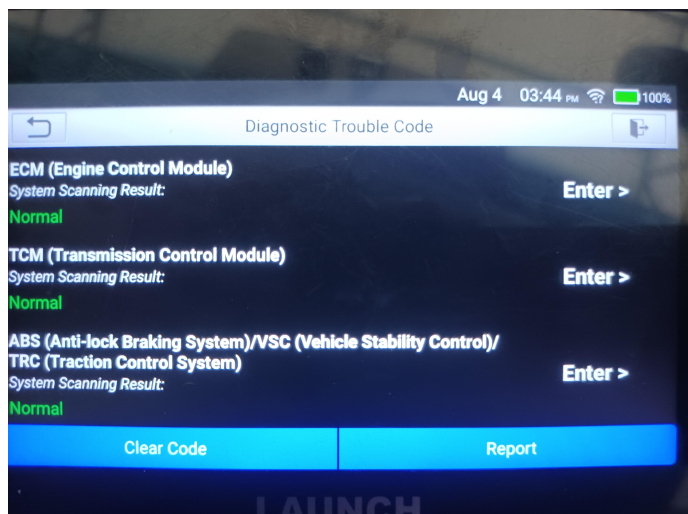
Aug 4 03:44 PM 100%

Diagnostic Trouble Code

ECM (Engine Control Module)
System Scanning Result:
Normal
Enter >

TCM (Transmission Control Module)
System Scanning Result:
Normal
Enter >

ABS (Anti-lock Braking System)/VSC (Vehicle Stability Control)/ TRC (Traction Control System)
System Scanning Result:
Normal
Enter >

Clear Code
Report

LAUNCH